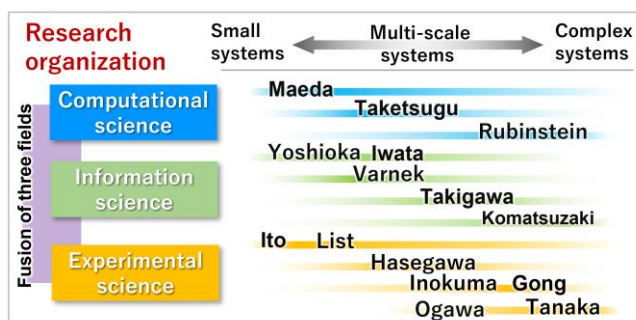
Research organization

Small systems

Multi-scale systems

Complex systems

Fusion of three fields

Computational science

Information science

Experimental science

Maeda

Taketsugu

Rubinstein

Yoshioka Iwata

Varnek

Takigawa

Komatsuzaki

Ito List

Hasegawa

Inokuma Gong

Ogawa Tanaka